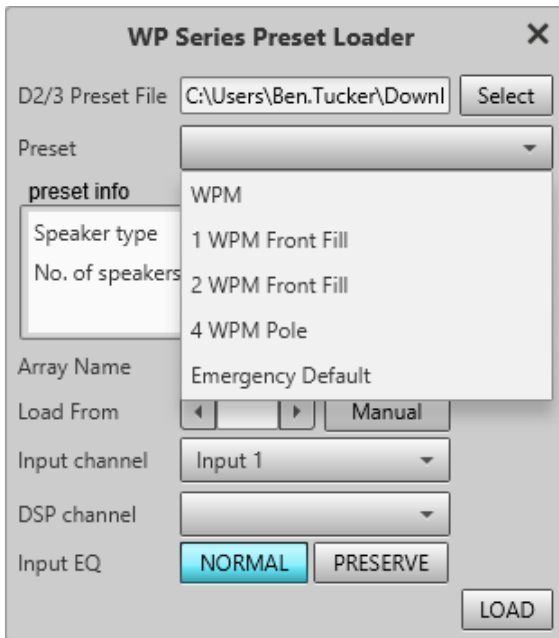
WP Series Preset Loader ✕

D2/3 Preset File C:\Users\Ben.Tucker\Downl Select

Preset

preset info

Speaker type

No. of speakers

WPM

1 WPM Front Fill

2 WPM Front Fill

4 WPM Pole

Emergency Default

Array Name

Load From Manual

Input channel Input 1

DSP channel

Input EQ NORMAL PRESERVE

LOAD